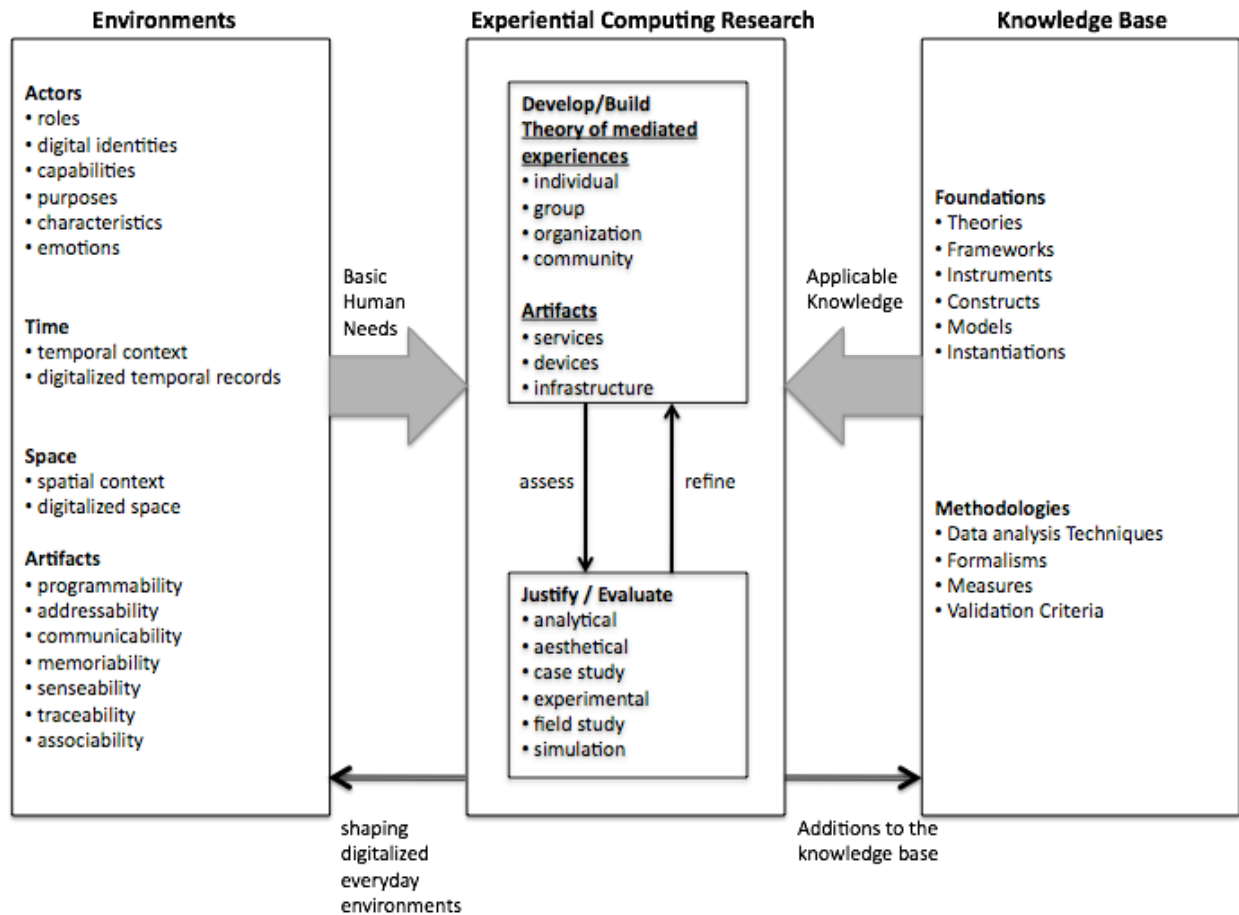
Environments

Actors
• roles
• digital identities
• capabilities
• purposes
• characteristics
• emotions

Time
• temporal context
• digitalized temporal records

Space
• spatial context
• digitalized space

Artifacts
• programmability
• addressability
• communicability
• memoriability
• senseability
• traceability
• associability

Basic Human Needs

Experiential Computing Research

Develop/Build
Theory of mediated experiences
• individual
• group
• organization
• community

Artifacts
• services
• devices
• infrastructure

assess

refine

Justify / Evaluate
• analytical
• aesthetical
• case study
• experimental
• field study
• simulation

Applicable Knowledge

Knowledge Base

Foundations
• Theories
• Frameworks
• Instruments
• Constructs
• Models
• Instantiations

Methodologies
• Data analysis Techniques
• Formalisms
• Measures
• Validation Criteria

shaping digitalized everyday environments

Additions to the knowledge base